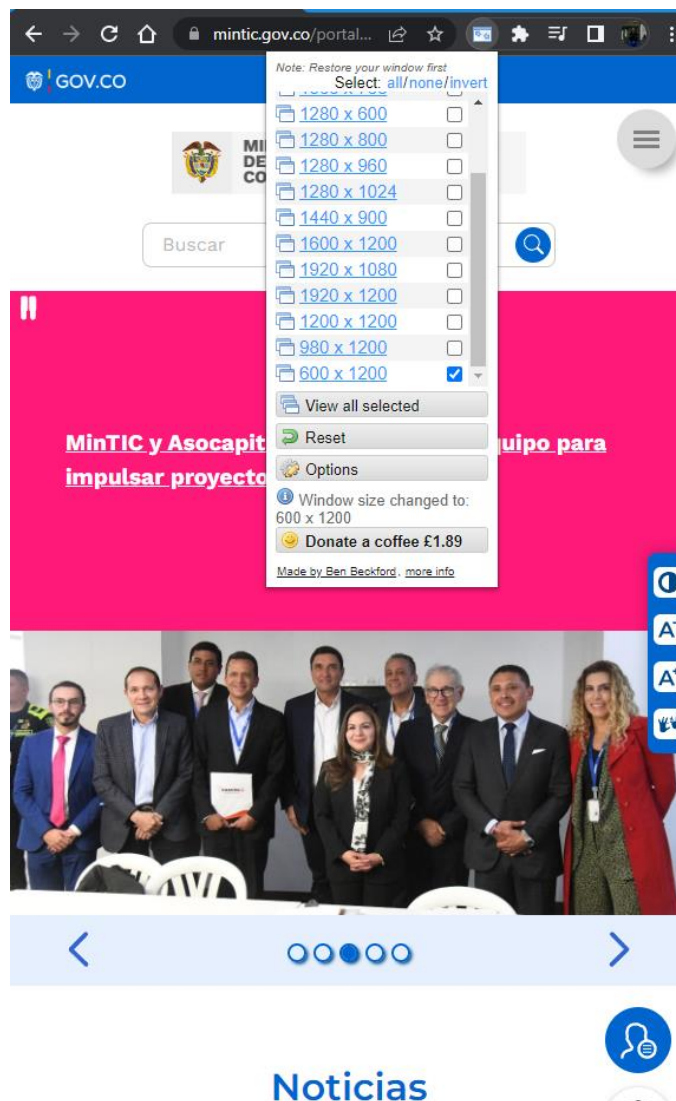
mintic.gov.co/portal...

GOV.CO

Note: Restore your window first
Select: all/none/invert

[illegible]
1280 x 600
1280 x 800
1280 x 960
1280 x 1024
1440 x 900
1600 x 1200
1920 x 1080
1920 x 1200
1200 x 1200
980 x 1200
600 x 1200

View all selected
Reset
Options
Window size changed to: 600 x 1200
Donate a coffee £1.89
Made by Ben Beckford, more info

MI
DE
CO

Buscar

MinTIC y Asocapit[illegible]uipo para impulsar proyecto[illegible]

Noticias